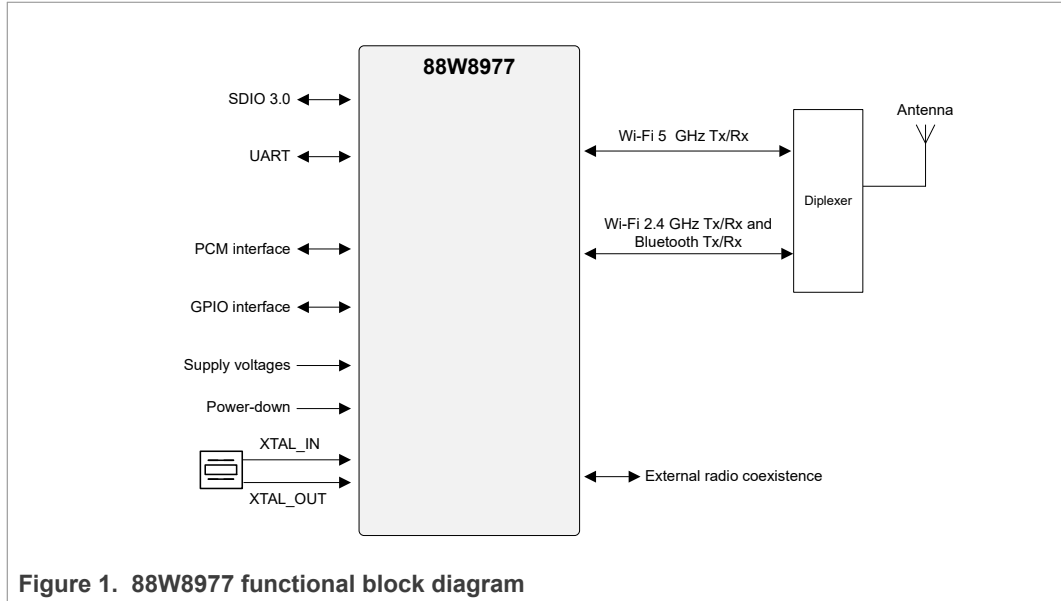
88W8977

SDIO 3.0

UART

PCM interface

GPIO interface

Supply voltages

Power-down

XTAL_IN

XTAL_OUT

Wi-Fi 5 GHz Tx/Rx

Wi-Fi 2.4 GHz Tx/Rx and Bluetooth Tx/Rx

Diplexer

Antenna

External radio coexistence

Figure 1. 88W8977 functional block diagram